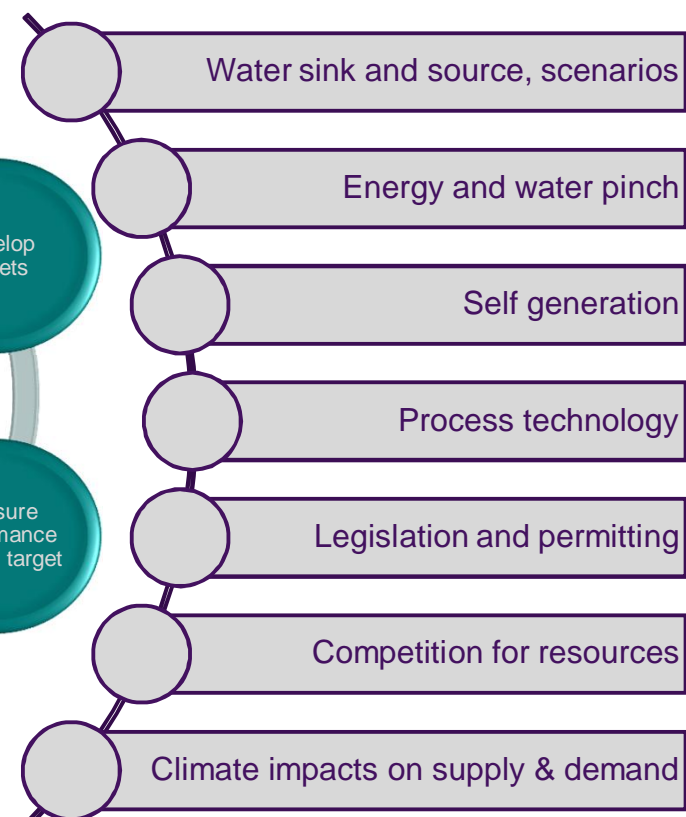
elop
ets

sure
nance
target

Water sink and source, scenarios

Energy and water pinch

Self generation

Process technology

Legislation and permitting

Competition for resources

Climate impacts on supply & demand